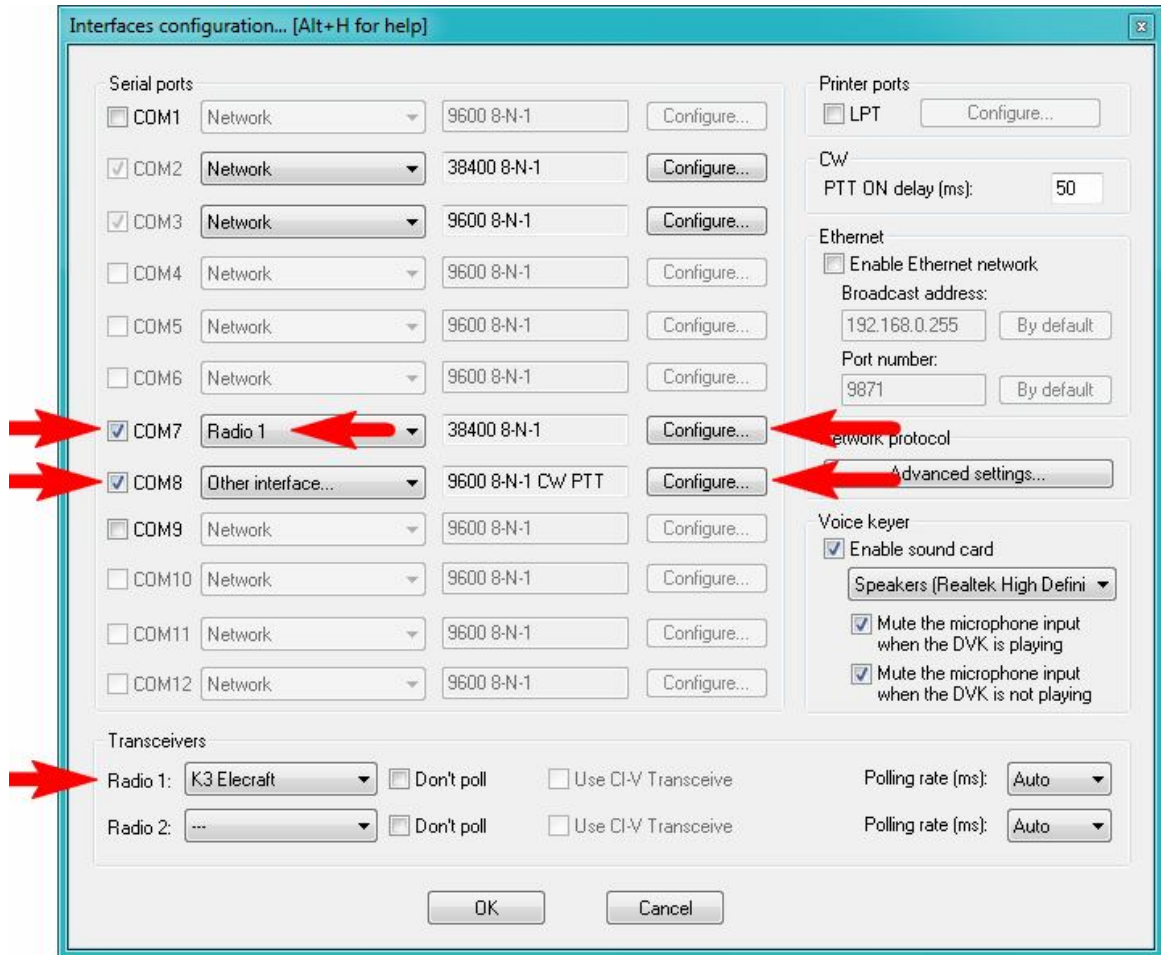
Interfaces configuration... [Alt+H for help]

Serial ports

| | | | |
|---|---|---|---|
| COM1 | Network | 9600 8-N-1 | Configure... |
| COM2 | Network | 38400 8-N-1 | Configure... |
| COM3 | Network | 9600 8-N-1 | Configure... |
| COM4 | Network | 9600 8-N-1 | Configure... |
| COM5 | Network | 9600 8-N-1 | Configure... |
| COM6 | Network | 9600 8-N-1 | Configure... |
| COM7 | Radio 1 | 38400 8-N-1 | Configure... |
| COM8 | Other interface... | 9600 8-N-1 CW PTT | Configure... |
| COM9 | Network | 9600 8-N-1 | Configure... |
| COM10 | Network | 9600 8-N-1 | Configure... |
| COM11 | Network | 9600 8-N-1 | Configure... |
| COM12 | Network | 9600 8-N-1 | Configure... |

Printer ports
LPT Configure...

CW
PTT ON delay (ms): 50

Ethernet
Enable Ethernet network
Broadcast address:
192.168.0.255 By default
Port number:
9871 By default

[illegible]twork protocol
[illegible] Advanced settings...

Voice keyer
Enable sound card
Speakers (Realtek High Defini
Mute the microphone input when the DVK is playing
Mute the microphone input when the DVK is not playing

Transceivers
Radio 1: K3 Elecraft Don't poll Use CI-V Transceive Polling rate (ms): Auto
Radio 2: --- Don't poll Use CI-V Transceive Polling rate (ms): Auto

OK Cancel